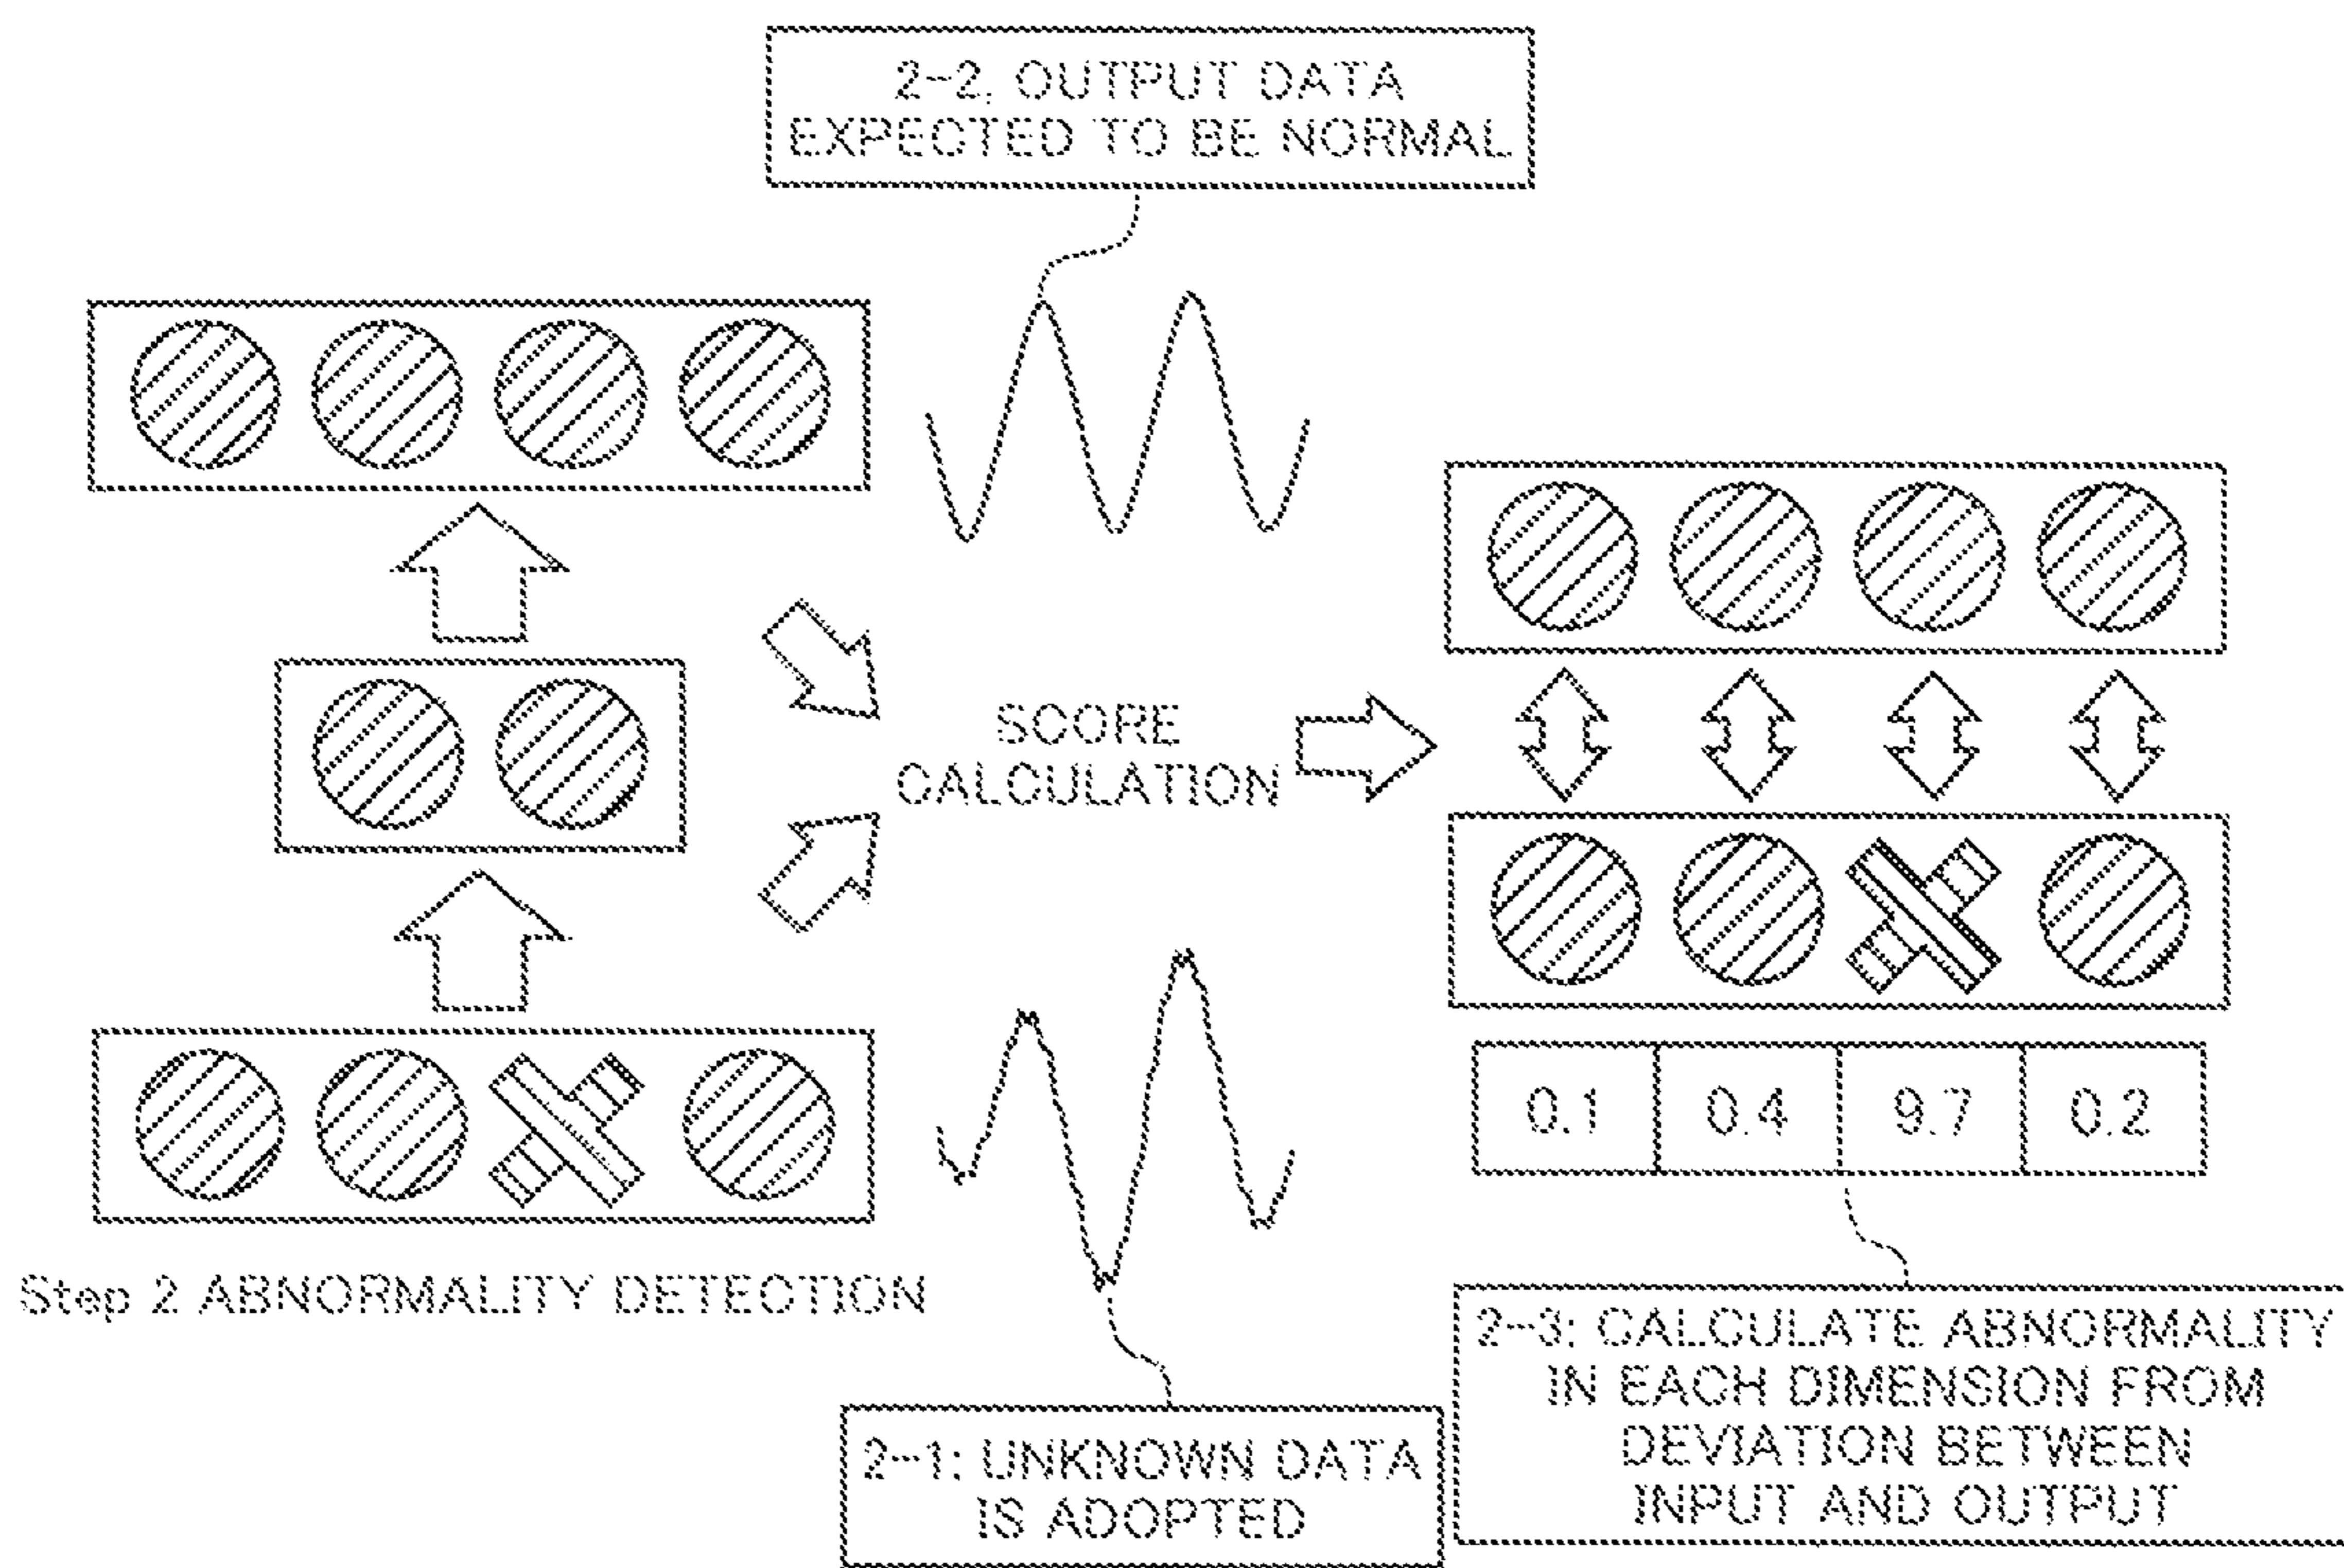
2-2, OUTPUT DATA EXPECTED TO BE NORMAL

SCORE CALCULATION

| 0.1 | 0.4 | 9.7 | 0.2 |
|---|---|---|---|

Step 2 ABNORMALITY DETECTION

2-1: UNKNOWN DATA IS ADOPTED

2-3: CALCULATE ABNORMALITY IN EACH DIMENSION FROM DEVIATION BETWEEN INPUT AND OUTPUT